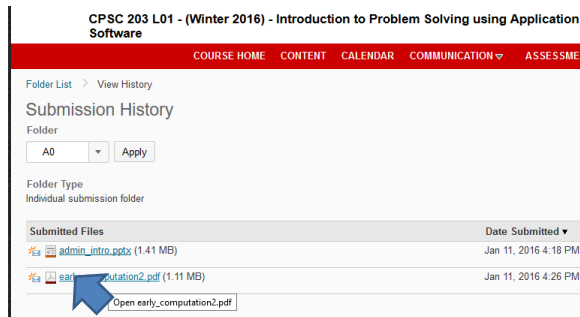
CPSC 203 L01 - (Winter 2016) - Introduction to Problem Solving using Application Software

COURSE HOME CONTENT CALENDAR COMMUNICATION ▾ ASSESSME

Folder List > View History

Submission History

Folder

A0 ▾ Apply

Folder Type

Individual submission folder

| Submitted Files | Date Submitted ▾ |
|---|---|
| admin_intro.pptx (1.41 MB) | Jan 11, 2016 4:18 PM |
| early_computation2.pdf (1.11 MB) | Jan 11, 2016 4:26 PM |

Open early_computation2.pdf